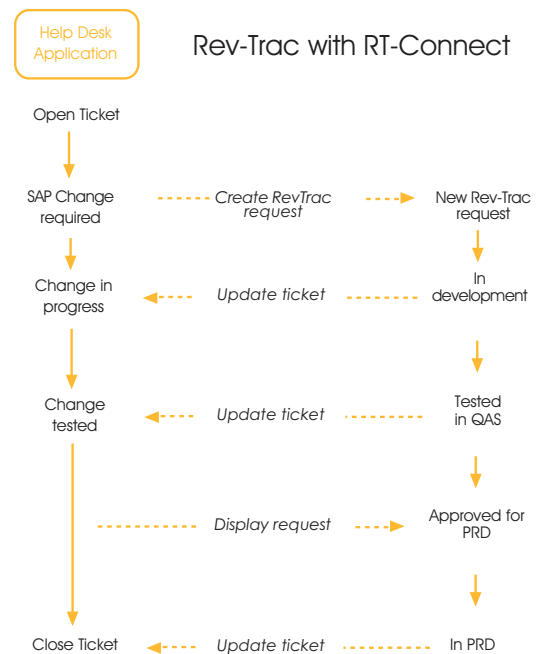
Help Desk Application

Rev-Trac with RT-Connect

Open Ticket

SAP Change required

*Create RevTrac request*

New Rev-Trac request

Change in progress

*Update ticket*

In development

Change tested

*Update ticket*

Tested in QAS

*Display request*

Approved for PRD

Close Ticket

*Update ticket*

In PRD